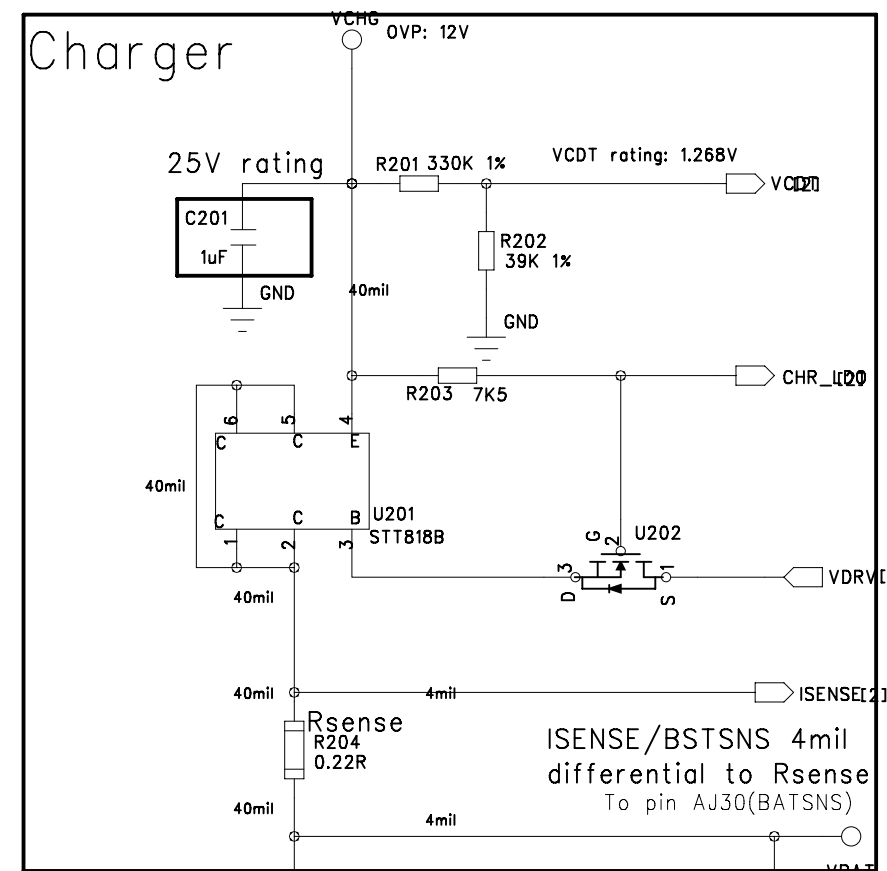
Charger

VCHG OVP: 12V

25V rating

R201 330K 1%

VCDT rating: 1.268V

VCD[2]

C201

1uF

GND

R202
39K 1%

40mil

GND

R203 7K5

CHR_L[2]

6 5 4

C C E

40mil

C C B

U201
STT818B

1 2 3

G
2

U202

D 3

1 S

VDRV[

40mil

40mil

4mil

ISENSE[2]

Rsense
R204
0.22R

ISENSE/BSTSNS 4mil
differential to Rsense
To pin AJ30(BATSNS)

40mil

4mil

VBAT